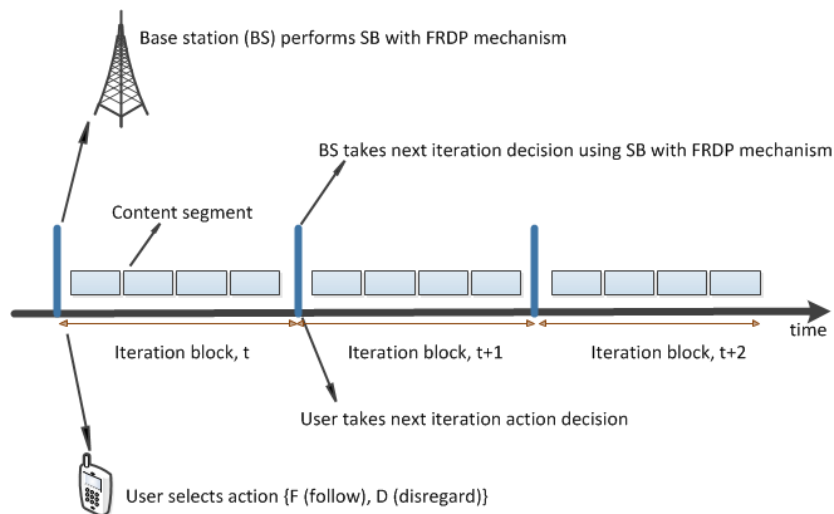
Base station (BS) performs SB with FRDP mechanism

BS takes next iteration decision using SB with FRDP mechanism

Content segment

time

Iteration block, t

Iteration block, t+1

Iteration block, t+2

User takes next iteration action decision

User selects action {F (follow), D (disregard)}